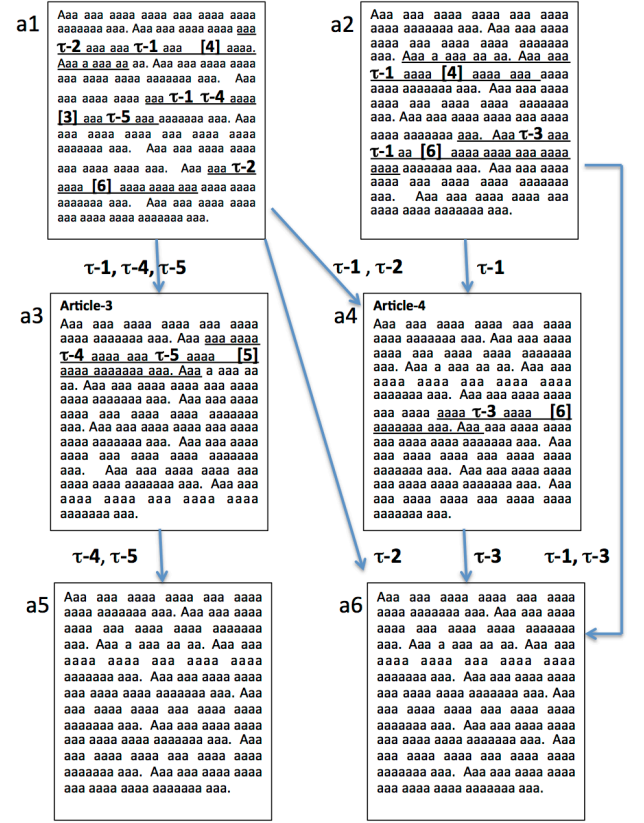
a1

Aaa aaa aaaa aaaa aaa aaaa aaaa aaaaaaa aaa. Aaa aaa aaaa aaaa aaa τ-2 aaa aaa τ-1 aaa [4] aaaa. Aaa a aaa aa aa. Aaa aaa aaaa aaaa aaa aaaa aaaa aaaaaaa aaa. Aaa aaa aaaa aaaa aaa τ-1 τ-4 aaaa [3] aaa τ-5 aaa aaaaaaa aaa. Aaa aaa aaaa aaaa aaa aaaa aaaa aaaaaaa aaa. Aaa aaa aaaa aaaa aaa aaaa aaaa aaa. Aaa aaa τ-2 aaaa [6] aaaa aaaa aaa aaaa aaaa aaaaaaa aaa. Aaa aaa aaaa aaaa aaa aaaa aaaa aaaaaaa aaa.

a2

Aaa aaa aaaa aaaa aaa aaaa aaaa aaaaaaa aaa. Aaa aaa aaaa aaaa aaa aaaa aaaa aaaaaaa aaa. Aaa a aaa aa aa. Aaa aaa τ-1 aaaa [4] aaaa aaa aaaa aaaa aaaaaaa aaa. Aaa aaa aaaa aaaa aaa aaaa aaaa aaaaaaa aaa. Aaa aaa aaaa aaaa aaa aaaa aaaa aaaaaaa aaa. Aaa τ-3 aaa τ-1 aa [6] aaaa aaaa aaa aaaa aaaa aaaaaaa aaa. Aaa aaa aaaa aaaa aaa aaaa aaaa aaaaaaa aaa. Aaa aaa aaaa aaaa aaa aaaa aaaa aaaaaaa aaa.

τ-1, τ-4, τ-5

τ-1 , τ-2

τ-1

a3

Article-3

Aaa aaa aaaa aaaa aaa aaaa aaaa aaaaaaa aaa. Aaa aaa aaaa τ-4 aaaa aaa τ-5 aaaa [5] aaaa aaaaaaa aaa. Aaa a aaa aa aa. Aaa aaa aaaa aaaa aaa aaaa aaaaaaa aaa. Aaa aaa aaaa aaaa aaa aaaa aaaa aaaaaaa aaa. Aaa aaa aaaa aaaa aaa aaaa aaaa aaaaaaa aaa. Aaa aaa aaaa aaaa aaa aaaa aaaa aaaaaaa aaa. Aaa aaa aaaa aaaa aaa aaaa aaaa aaaaaaa aaa. Aaa aaa aaaa aaaa aaa aaaa aaaa aaaaaaa aaa.

a4

Article-4

Aaa aaa aaaa aaaa aaa aaaa aaaa aaaaaaa aaa. Aaa aaa aaaa aaaa aaa aaaa aaaa aaaaaaa aaa. Aaa a aaa aa aa. Aaa aaa aaaa aaaa aaa aaaa aaaa aaaaaaa aaa. Aaa aaa aaaa aaa aaaa aaaa τ-3 aaaa [6] aaaaaaa aaa. Aaa aaa aaaa aaaa aaa aaaa aaaa aaaaaaa aaa. Aaa aaa aaaa aaaa aaa aaaa aaaa aaaaaaa aaa. Aaa aaa aaaa aaaa aaa aaaa aaaa aaaaaaa aaa. Aaa aaa aaaa aaaa aaa aaaa aaaa aaaaaaa aaa.

τ-4, τ-5

τ-2

τ-3

τ-1, τ-3

a5

Aaa aaa aaaa aaaa aaa aaaa aaaa aaaaaaa aaa. Aaa aaa aaaa aaaa aaa aaaa aaaa aaaaaaa aaa. Aaa a aaa aa aa. Aaa aaa aaaa aaaa aaa aaaa aaaa aaaaaaa aaa. Aaa aaa aaaa aaa aaaa aaaa aaaaaaa aaa. Aaa aaa aaaa aaaa aaa aaaa aaaa aaaaaaa aaa. Aaa aaa aaaa aaaa aaa aaaa aaaa aaaaaaa aaa. Aaa aaa aaaa aaaa aaa aaaa aaaa aaaaaaa aaa. Aaa aaa aaaa aaaa aaa aaaa aaaa aaaaaaa aaa.

a6

Aaa aaa aaaa aaaa aaa aaaa aaaa aaaaaaa aaa. Aaa aaa aaaa aaaa aaa aaaa aaaa aaaaaaa aaa. Aaa a aaa aa aa. Aaa aaa aaaa aaaa aaa aaaa aaaa aaaaaaa aaa. Aaa aaa aaaa aaa aaaa aaaa aaaaaaa aaa. Aaa aaa aaaa aaaa aaa aaaa aaaa aaaaaaa aaa. Aaa aaa aaaa aaaa aaa aaaa aaaa aaaaaaa aaa. Aaa aaa aaaa aaaa aaa aaaa aaaa aaaaaaa aaa. Aaa aaa aaaa aaaa aaa aaaa aaaa aaaaaaa aaa.